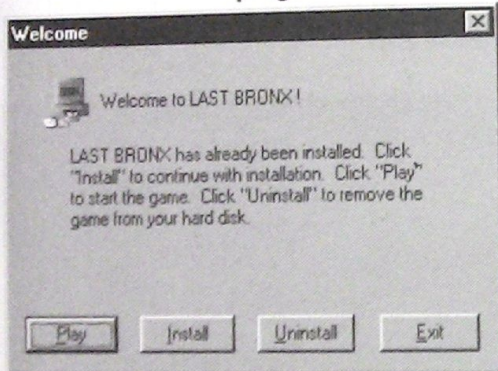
Welcome

Welcome to LAST BRONX !

LAST BRONX has already been installed. Click "Install" to continue with installation. Click "Play" to start the game. Click "Uninstall" to remove the game from your hard disk.

Play Install Uninstall Exit